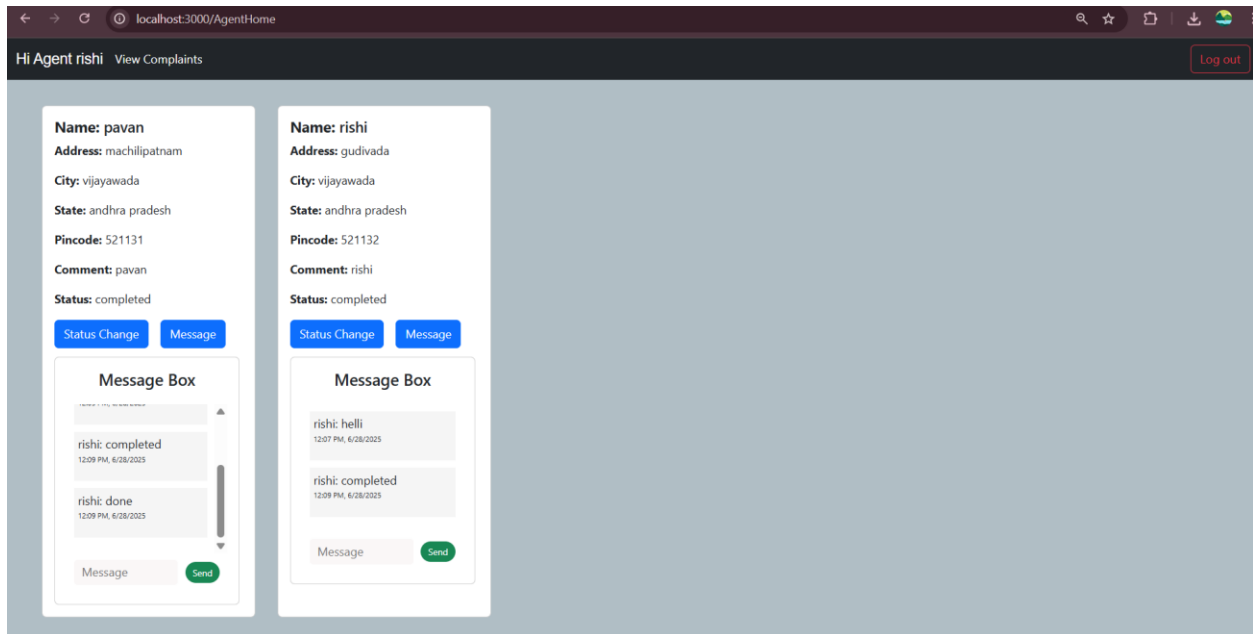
localhost:3000/AgentHome

Hi Agent rishi View Complaints

Log out

Name: pavan
Address: machilipatnam
City: vijayawada
State: andhra pradesh
Pincode: 521131
Comment: pavan
Status: completed

Status Change Message

Message Box

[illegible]

rishi: completed
12:09 PM, 6/28/2025

rishi: done
12:09 PM, 6/28/2025

Message Send

Name: rishi
Address: gudivada
City: vijayawada
State: andhra pradesh
Pincode: 521132
Comment: rishi
Status: completed

Status Change Message

Message Box

rishi: helli
12:07 PM, 6/28/2025

rishi: completed
12:09 PM, 6/28/2025

Message Send